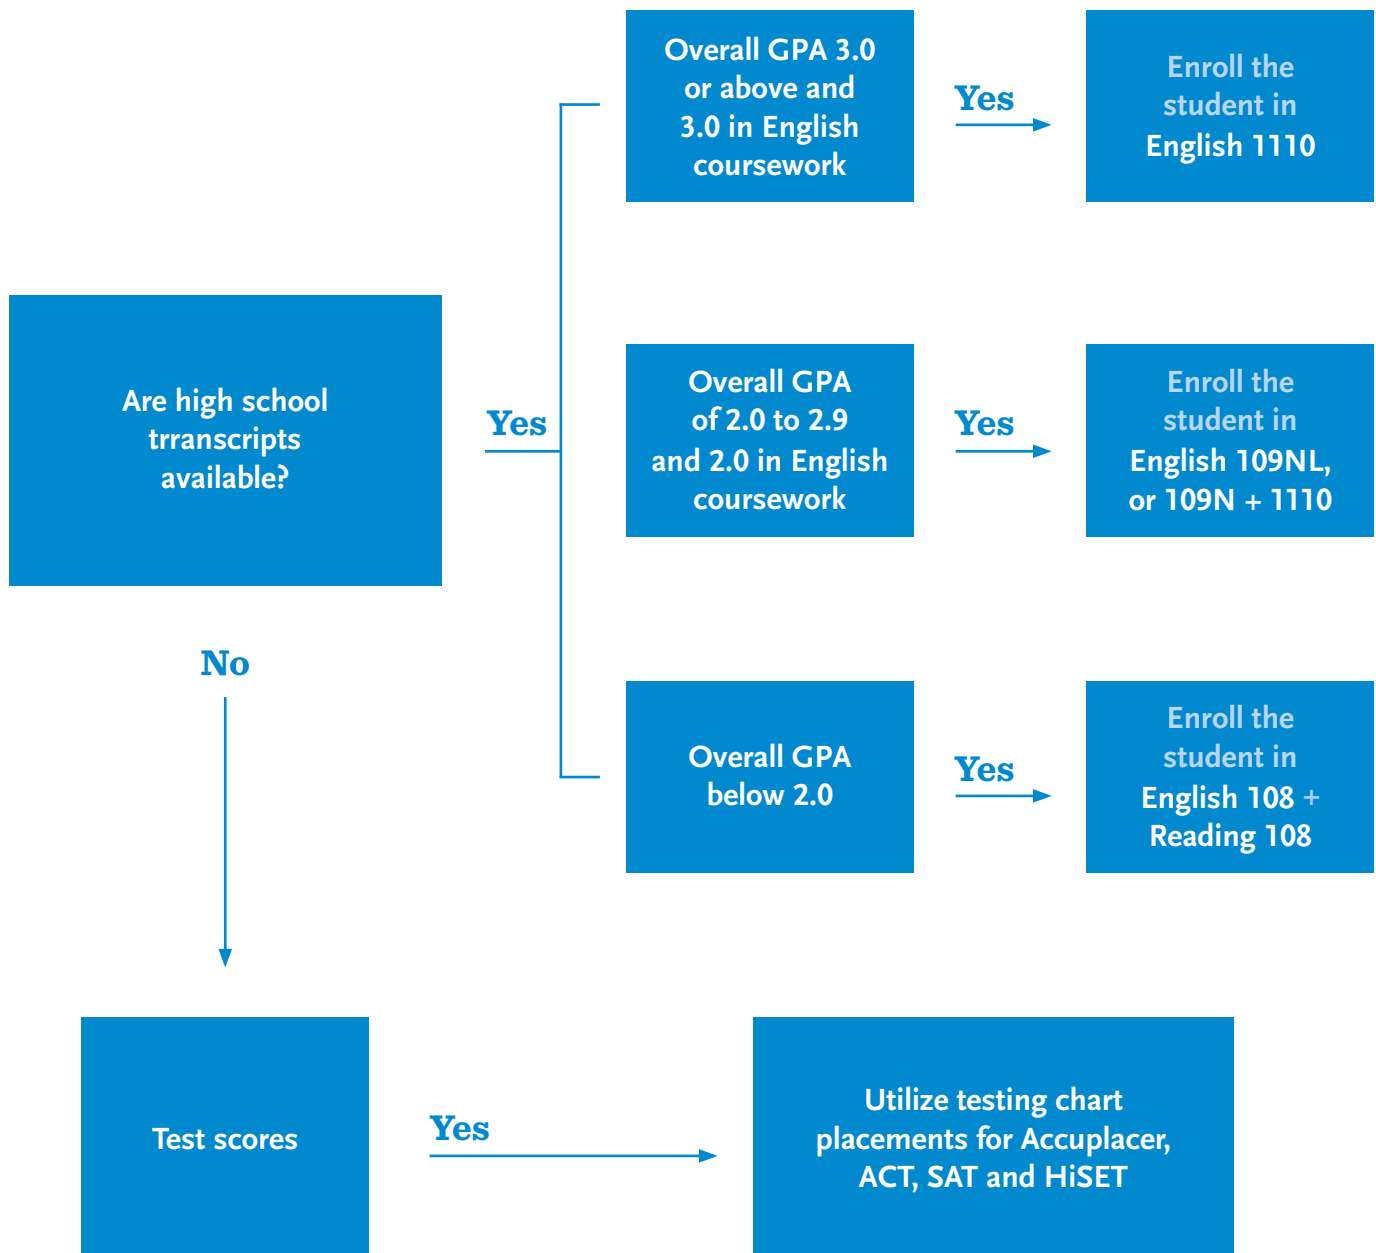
Are high school trranscripts available?

Yes

Overall GPA 3.0 or above and 3.0 in English coursework

Yes

Enroll the student in English 1110

Overall GPA of 2.0 to 2.9 and 2.0 in English coursework

Yes

Enroll the student in English 109NL, or 109N + 1110

Overall GPA below 2.0

Yes

Enroll the student in English 108 + Reading 108

No

Test scores

Yes

Utilize testing chart placements for Accuplacer, ACT, SAT and HiSET